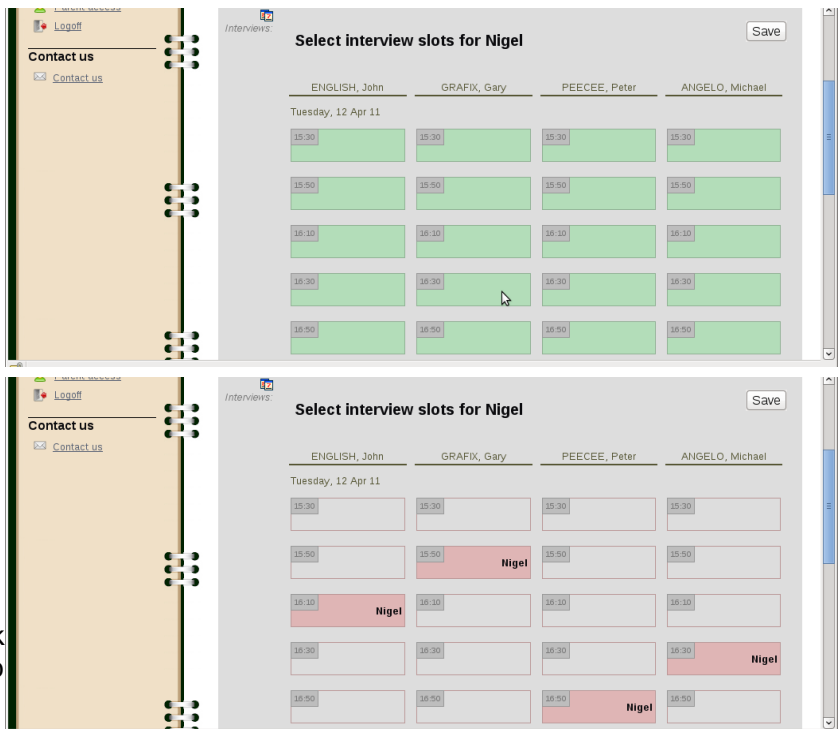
Parent access
Logoff
Contact us
Contact us

Interviews:
Select interview slots for Nigel
Save

| ENGLISH, John | GRAFIX, Gary | PEECEE, Peter | ANGELO, Michael |
|---|---|---|---|

Tuesday, 12 Apr 11

| 15:30 | 15:30 | 15:30 | 15:30 |
|---|---|---|---|
| 15:50 | 15:50 | 15:50 | 15:50 |
| 16:10 | 16:10 | 16:10 | 16:10 |
| 16:30 | 16:30 | 16:30 | 16:30 |
| 16:50 | 16:50 | 16:50 | 16:50 |

Parent access
Logoff
Contact us
Contact us

Interviews:
Select interview slots for Nigel
Save

| ENGLISH, John | GRAFIX, Gary | PEECEE, Peter | ANGELO, Michael |
|---|---|---|---|

Tuesday, 12 Apr 11

| 15:30 | 15:30 | 15:30 | 15:30 |
|---|---|---|---|
| 15:50 | 15:50 Nigel | 15:50 | 15:50 |
| 16:10 Nigel | 16:10 | 16:10 | 16:10 |
| 16:30 | 16:30 | 16:30 | 16:30 Nigel |
| 16:50 | 16:50 | 16:50 Nigel | 16:50 |